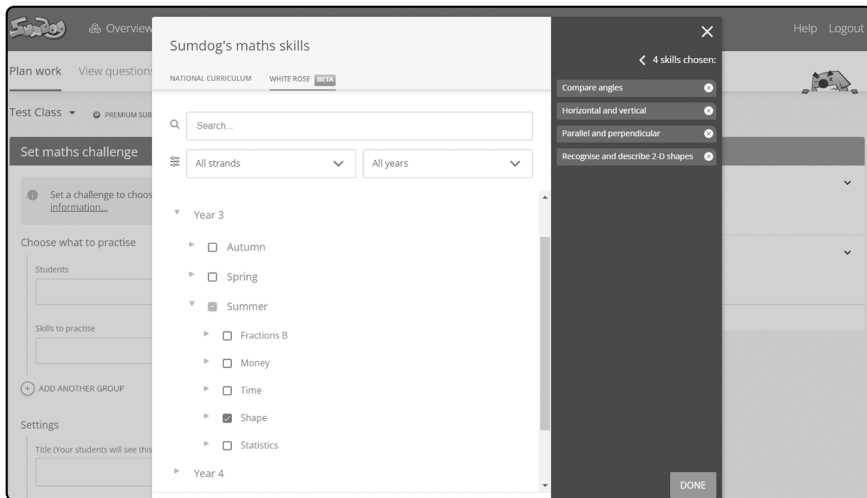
Sumdog Overview

Plan work View question

Test Class PREMIUM SUB

Set maths challenge

Set a challenge to choos information...

Choose what to practise

Students

Skills to practise

ADD ANOTHER GROUP

Settings

Title (Your students will see this

Sumdog's maths skills

NATIONAL CURRICULUM WHITE ROSE BETA

Search...

All strands

All years

Year 3

Autumn

Spring

Summer

Fractions B

Money

Time

Shape

Statistics

Year 4

Help Logout

4 skills chosen:

Compare angles

Horizontal and vertical

Parallel and perpendicular

Recognise and describe 2-D shapes

DONE